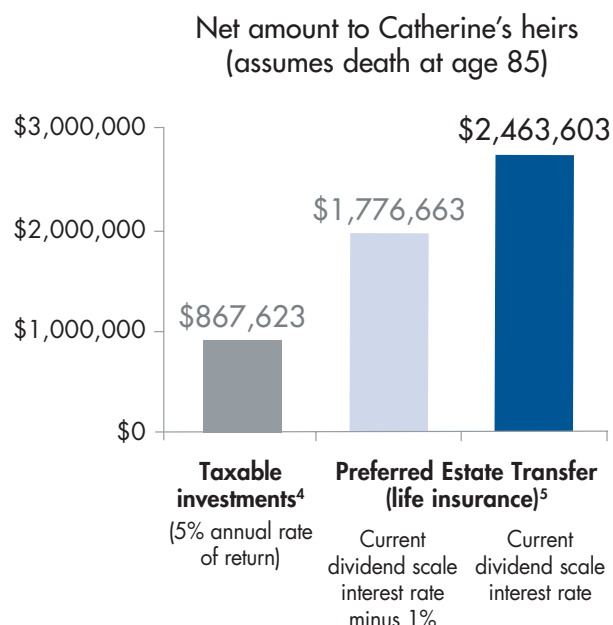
Net amount to Catherine's heirs
(assumes death at age 85)

$3,000,000
$2,000,000
$1,000,000
$0

$867,623
$1,776,663
$2,463,603

**Taxable investments$^4$**
(5% annual rate of return)

**Preferred Estate Transfer (life insurance)$^5$**

Current dividend scale interest rate minus 1%

Current dividend scale interest rate